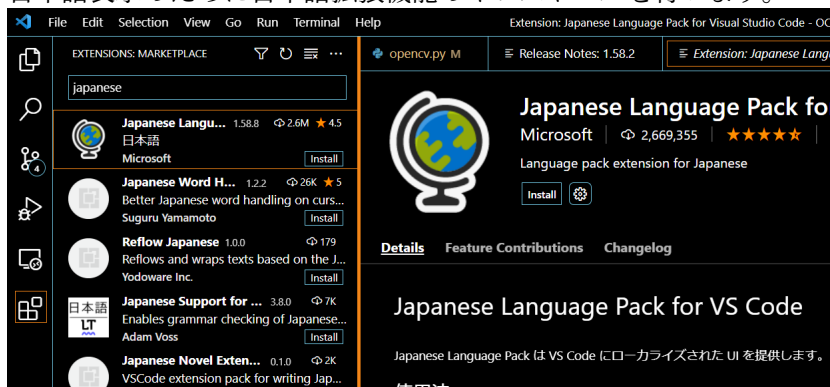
File Edit Selection View Go Run Terminal Help Extension: Japanese Language Pack for Visual Studio Code - OC

EXTENSIONS: MARKETPLACE

japanese

Japanese Langu... 1.58.8 2.6M ★4.5
日本語
Microsoft Install

Japanese Word H... 1.2.2 26K ★5
Better Japanese word handling on curs...
Suguru Yamamoto Install

Reflow Japanese 1.0.0 179
Reflows and wraps texts based on the J...
Yodoware Inc. Install

日本語 LT
Japanese Support for ... 3.8.0 7K
Enables grammar checking of Japanese...
Adam Voss Install

Japanese Novel Exten... 0.1.0 2K
VSCode extension pack for writing Jap...

opencv.py M Release Notes: 1.58.2 Extension: Japanese Lang

Japanese Language Pack fo
Microsoft | 2,669,355 | ★★★★★
Language pack extension for Japanese
Install

Details Feature Contributions Changelog

Japanese Language Pack for VS Code

Japanese Language Pack は VS Code にローカライズされた UI を提供します。

4